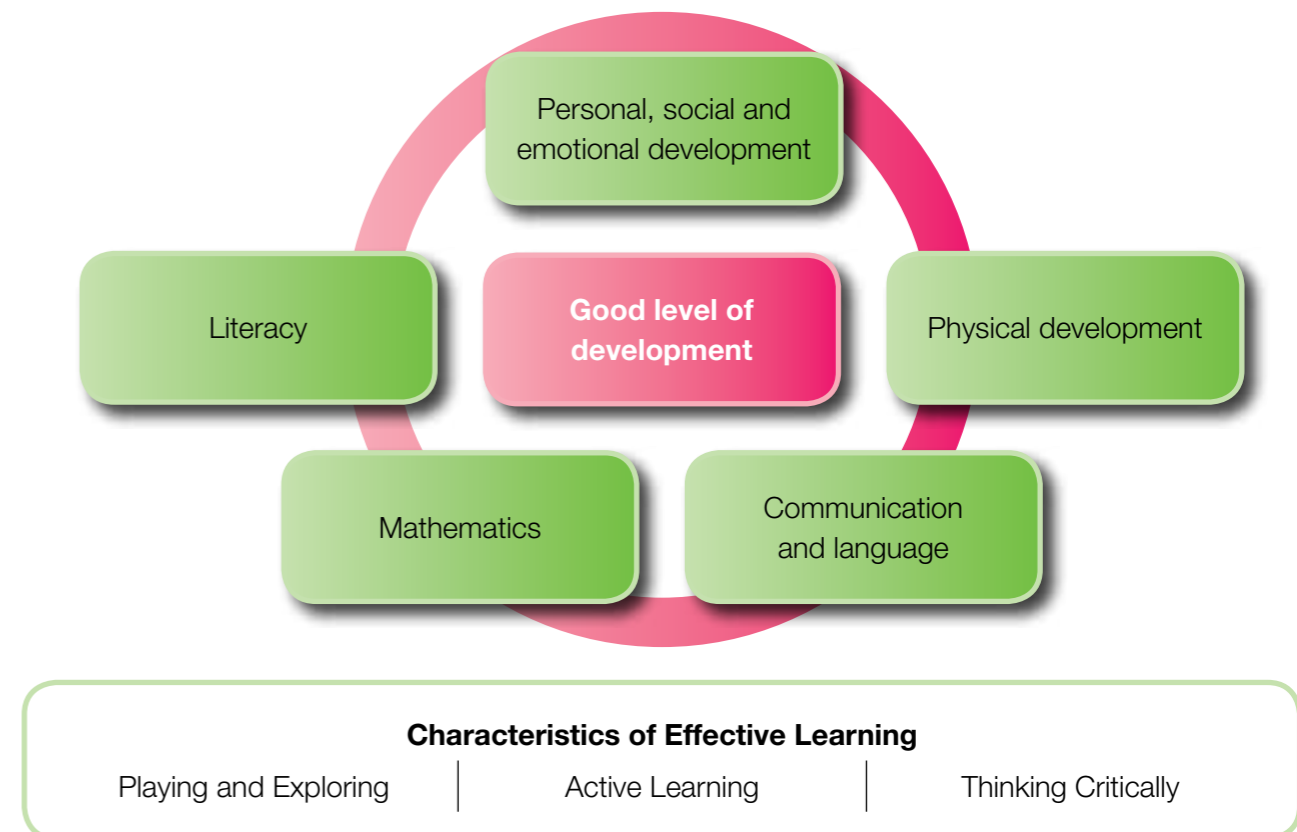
Personal, social and emotional development

Literacy

Good level of development

Physical development

Mathematics

Communication and language

Characteristics of Effective Learning

Playing and Exploring | Active Learning | Thinking Critically